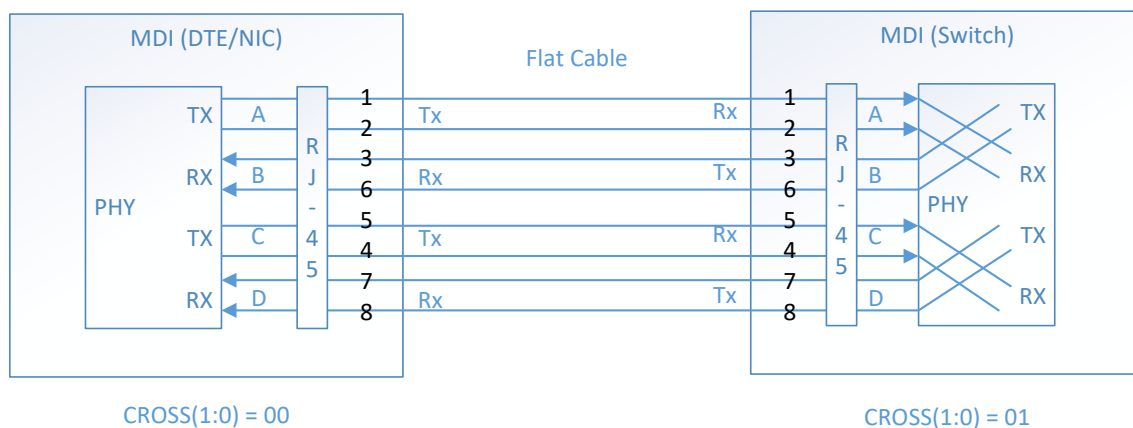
MDI (DTE/NIC)

Flat Cable

MDI (Switch)

PHY

TX A
RX B
TX C
RX D

R
J
-
4
5

1
2
3
6
5
4
7
8

Tx
Rx
Tx
Rx

Rx
Tx
Rx
Tx

1
2
3
6
5
4
7
8

R
J
-
4
5

A
B
C
D

TX
RX
PHY
TX
RX

CROSS(1:0) = 00

CROSS(1:0) = 01